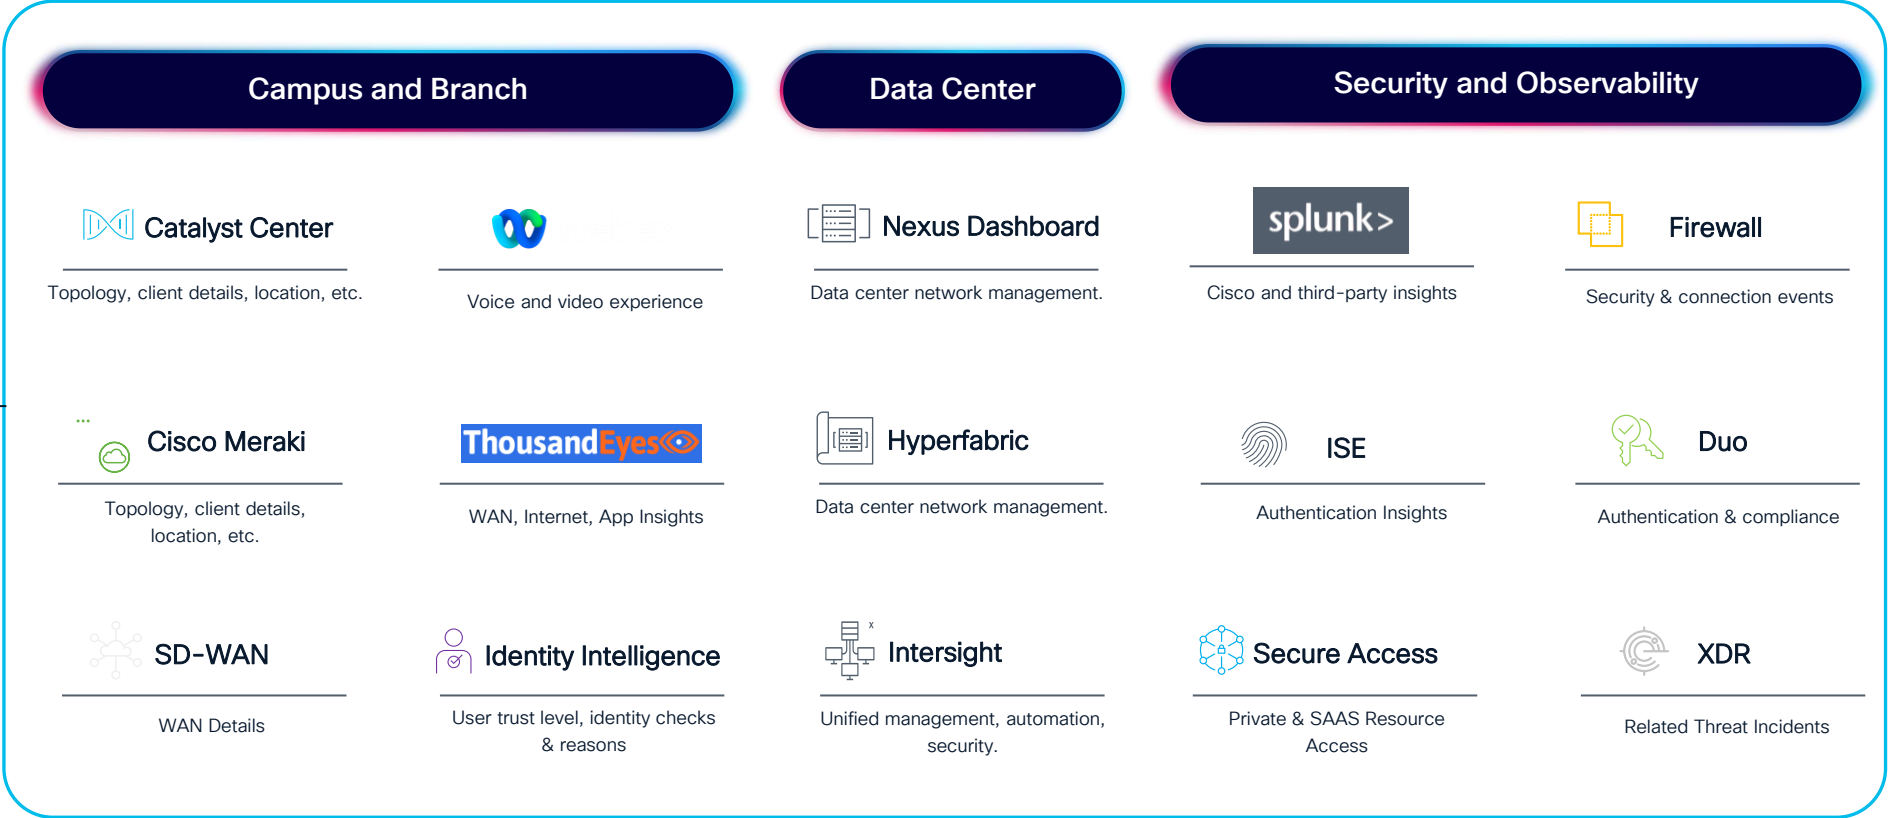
Campus and Branch

Data Center

Security and Observability

Catalyst Center

Topology, client details, location, etc.

Voice and video experience

Nexus Dashboard

Data center network management.

splunk>

Cisco and third-party insights

Firewall

Security & connection events

Cisco Meraki

Topology, client details, location, etc.

ThousandEyes

WAN, Internet, App Insights

Hyperfabric

Data center network management.

ISE

Authentication Insights

Duo

Authentication & compliance

SD-WAN

WAN Details

Identity Intelligence

User trust level, identity checks & reasons

Intersight

Unified management, automation, security.

Secure Access

Private & SAAS Resource Access

XDR

Related Threat Incidents